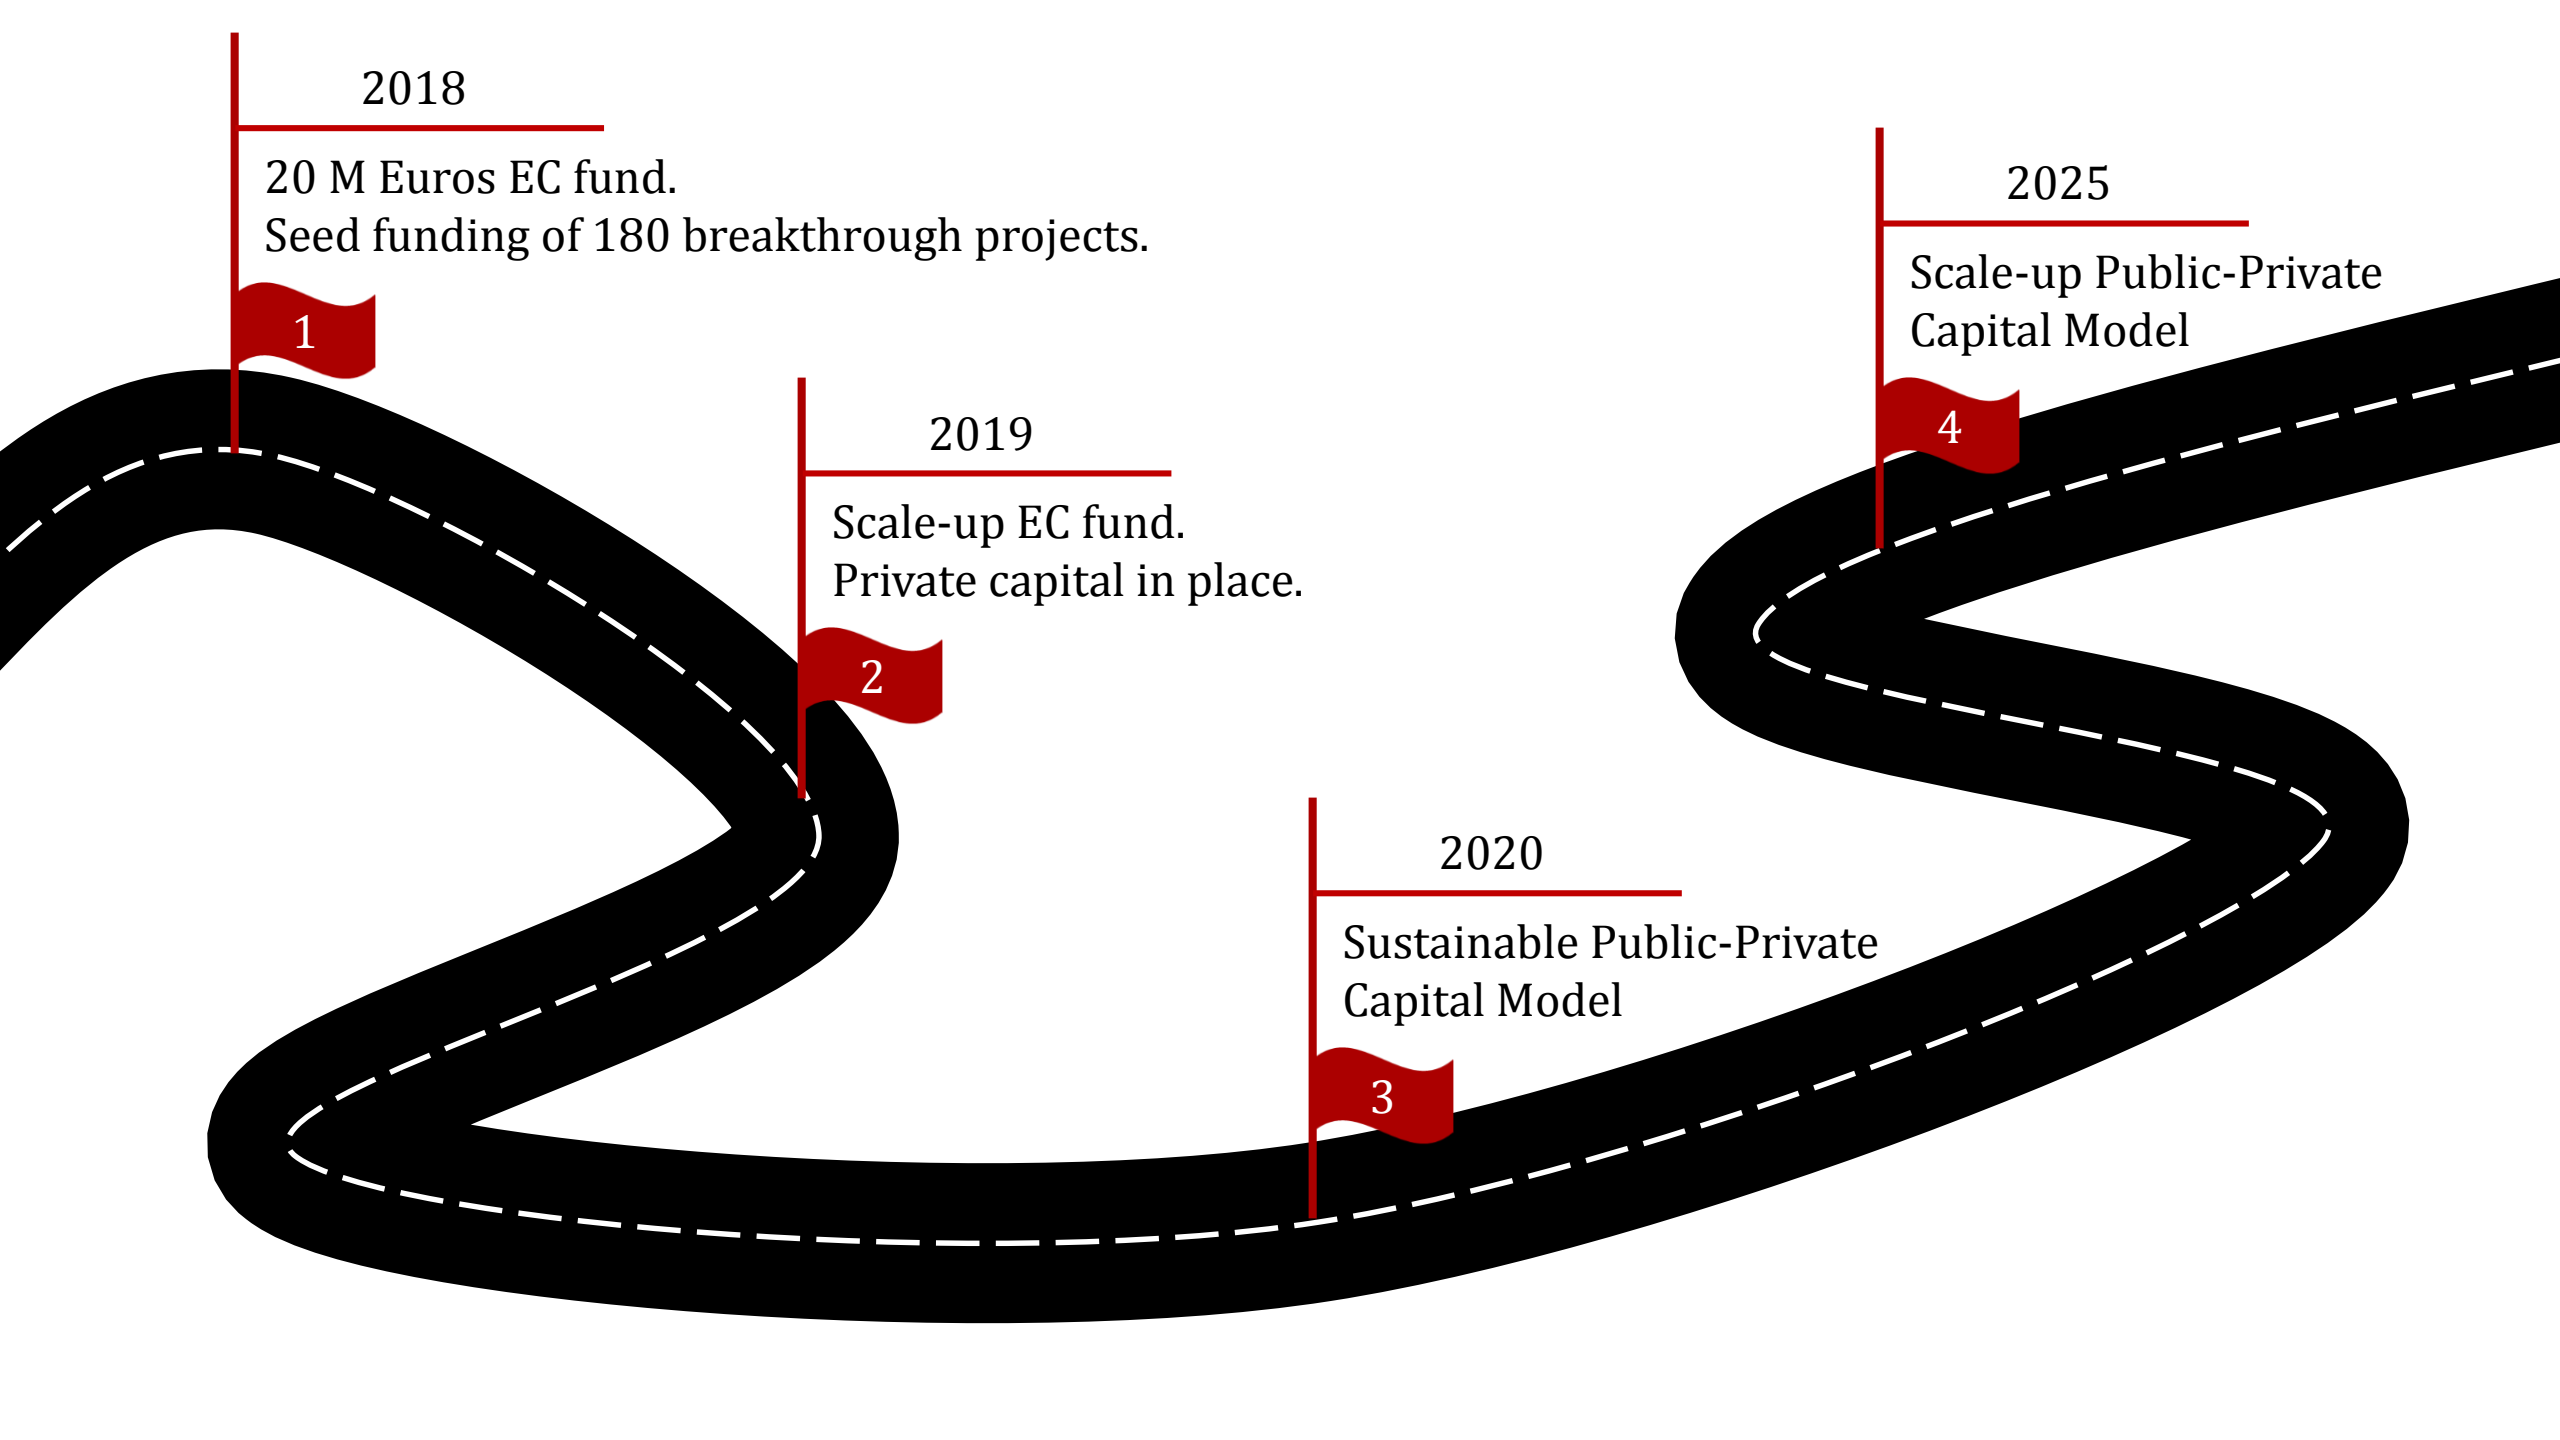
2018

20 M Euros EC fund.
Seed funding of 180 breakthrough projects.

1

2019

Scale-up EC fund.
Private capital in place.

2

2020

Sustainable Public-Private Capital Model

3

2025

Scale-up Public-Private Capital Model

4